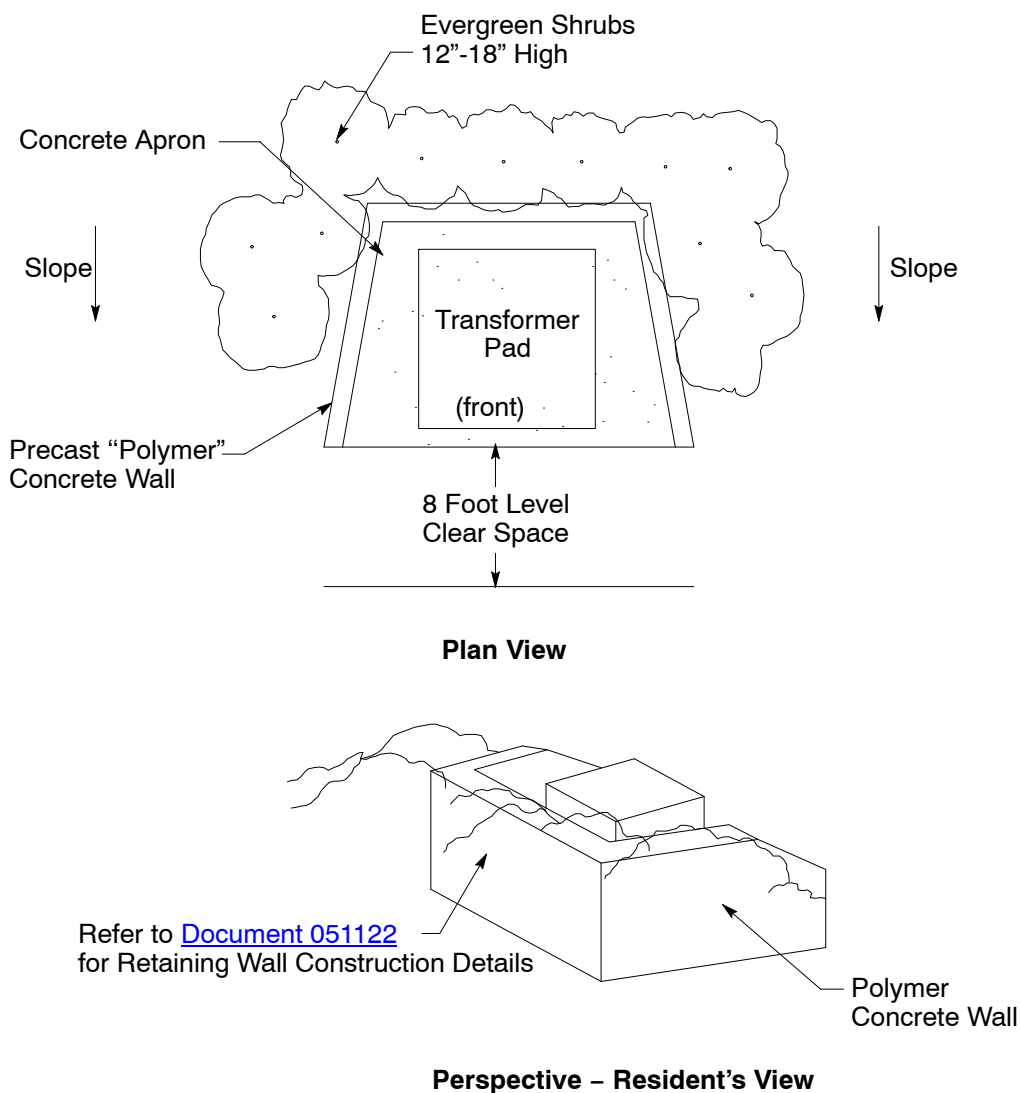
Evergreen Shrubs
12"-18" High

Concrete Apron

Slope

Slope

Transformer Pad

(front)

Precast "Polymer" Concrete Wall

8 Foot Level Clear Space

**Plan View**

Refer to Document 051122 for Retaining Wall Construction Details

Polymer Concrete Wall

**Perspective – Resident's View**